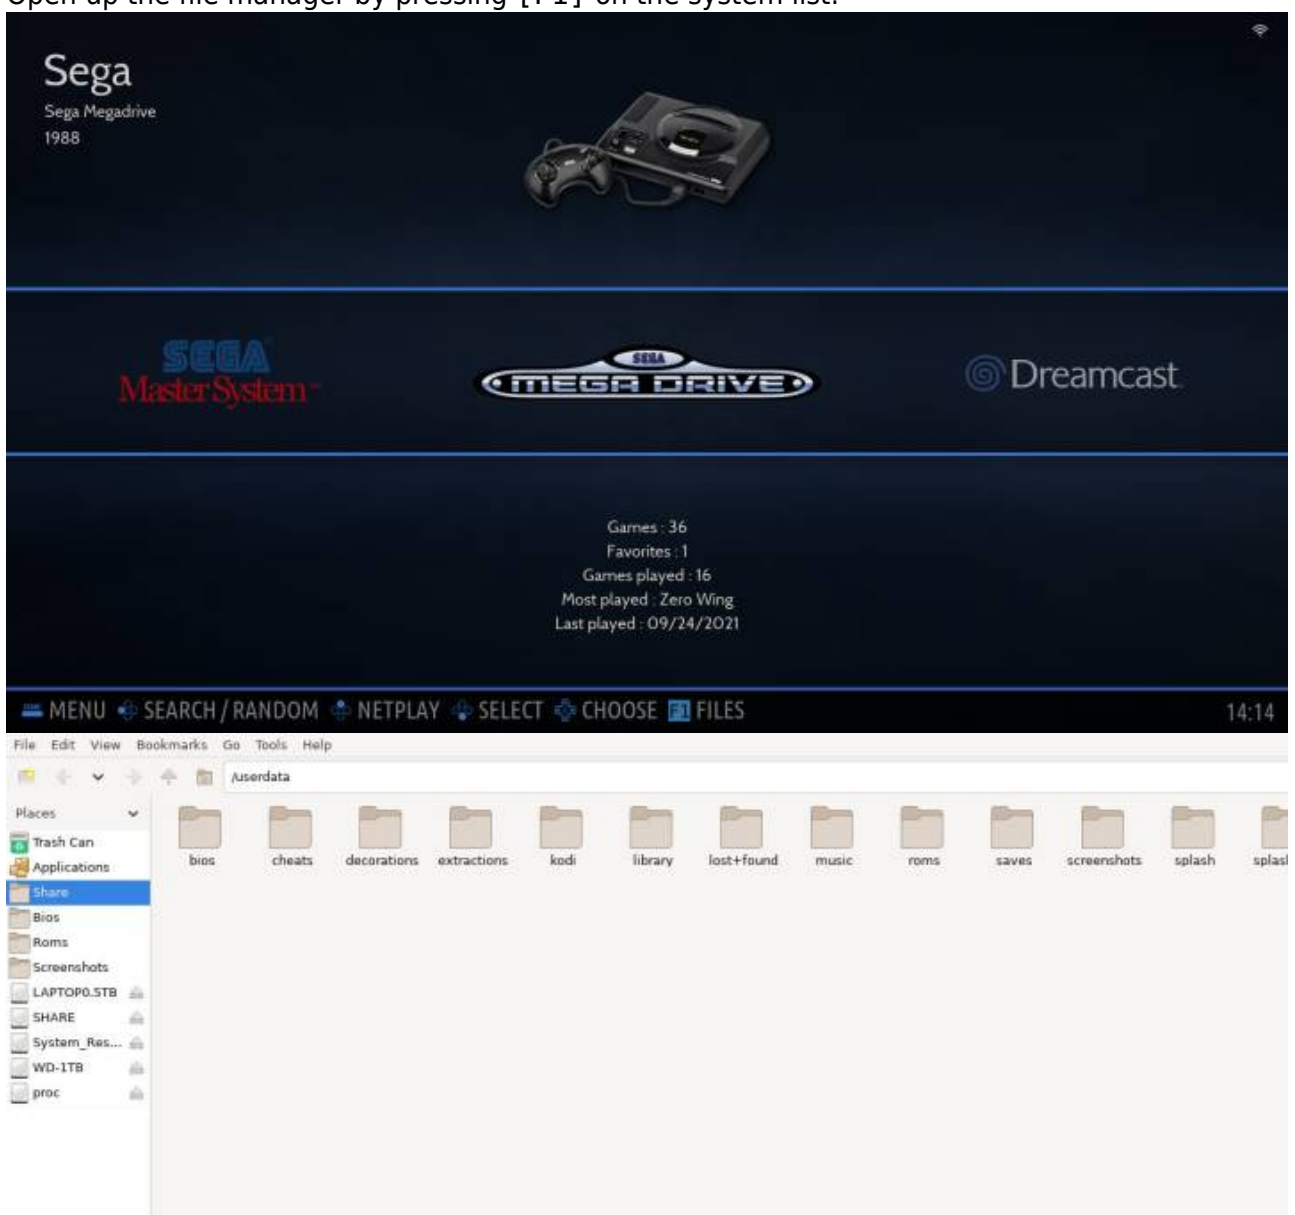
Open up the file manager by pressing [F1] on the system list.

Sega
Sega Megadrive
1988

SEGA
Master System

SEGA
MEGA DRIVE

Dreamcast

Games : 36
Favorites : 1
Games played : 16
Most played : Zero Wing
Last played : 09/24/2021

MENU SEARCH / RANDOM NETPLAY SELECT CHOOSE F1 FILES 14:14

File Edit View Bookmarks Go Tools Help

/userdata

Places

Trash Can
Applications
Share
Bios
Roms
Screenshots
LAPTOP0.STB
SHARE
System_Res...
WD-1TB
proc

bios cheats decorations extractions kodi library lost+found music roms saves screenshots splash splas